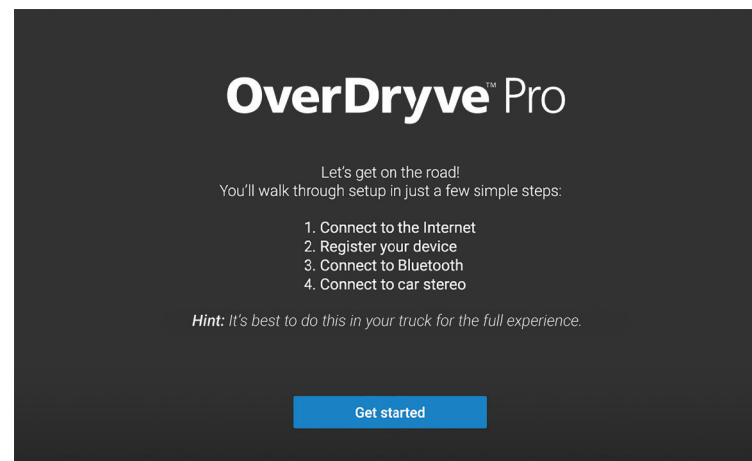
OverDryve™ Pro

Let's get on the road!
You'll walk through setup in just a few simple steps:

1. Connect to the Internet
2. Register your device
3. Connect to Bluetooth
4. Connect to car stereo

**Hint:** *It's best to do this in your truck for the full experience.*

Get started